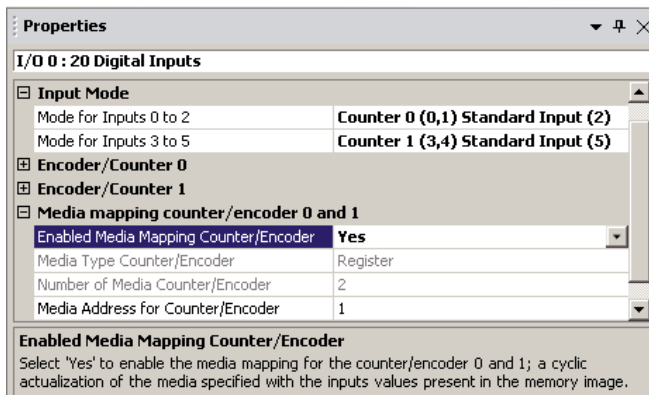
Properties

I/O 0 : 20 Digital Inputs

⊟ Input Mode

| | |
|---|---|
| Mode for Inputs 0 to 2 | Counter 0 (0,1) Standard Input (2) |
| Mode for Inputs 3 to 5 | Counter 1 (3,4) Standard Input (5) |

⊞ Encoder/Counter 0

⊞ Encoder/Counter 1

⊟ Media mapping counter/encoder 0 and 1

| | |
|---|---|
| Enabled Media Mapping Counter/Encoder | Yes |
| Media Type Counter/Encoder | Register |
| Number of Media Counter/Encoder | 2 |
| Media Address for Counter/Encoder | 1 |

Enabled Media Mapping Counter/Encoder

Select 'Yes' to enable the media mapping for the counter/encoder 0 and 1; a cyclic actualization of the media specified with the inputs values present in the memory image.